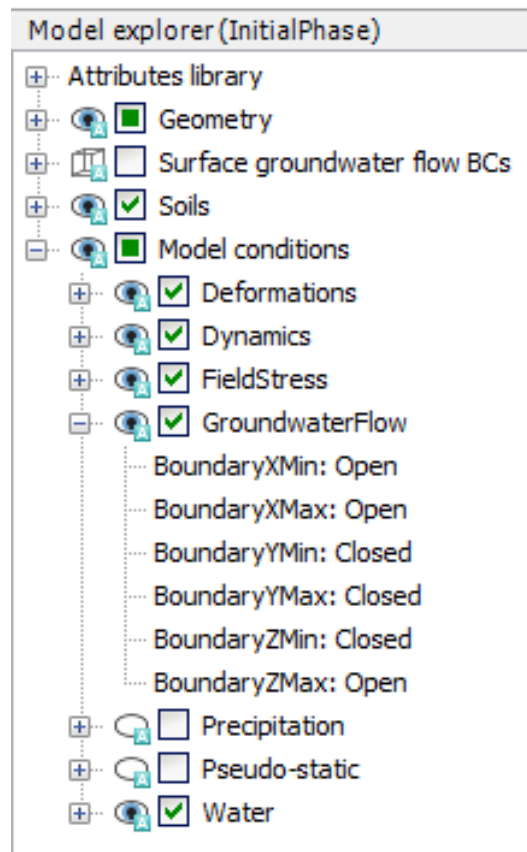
Model explorer (InitialPhase)

Attributes library
Geometry
Surface groundwater flow BCs
Soils
Model conditions
Deformations
Dynamics
FieldStress
GroundwaterFlow
BoundaryXMin: Open
BoundaryXMax: Open
BoundaryYMin: Closed
BoundaryYMax: Closed
BoundaryZMin: Closed
BoundaryZMax: Open
Precipitation
Pseudo-static
Water